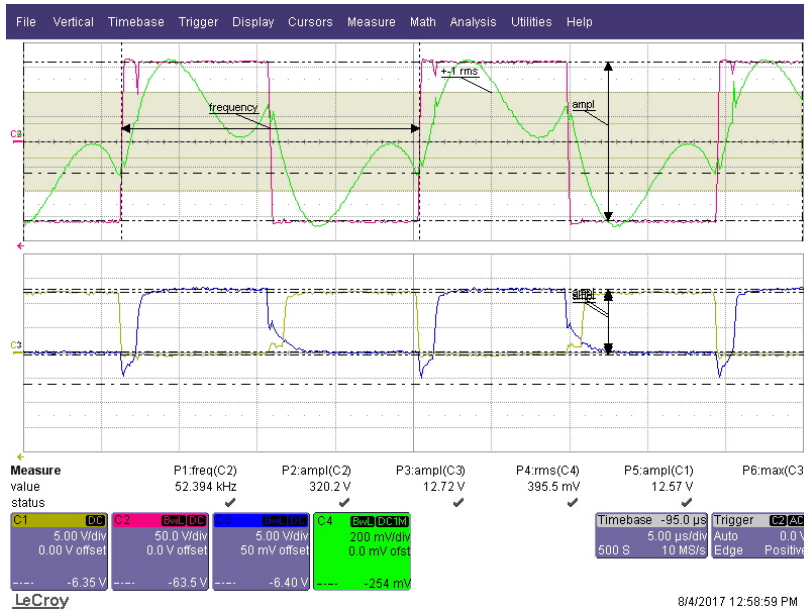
File Vertical Timebase Trigger Display Cursors Measure Math Analysis Utilities Help

C2

frequency

+-1 rms

ampl

C3

ampl

| Measure | P1:freq(C2) | P2:ampl(C2) | P3:ampl(C3) | P4:rms(C4) | P5:ampl(C1) | P6:max(C3 |
|---|---|---|---|---|---|---|
| value | 52.394 kHz | 320.2 V | 12.72 V | 395.5 mV | 12.57 V | |
| status | ✔ | ✔ | ✔ | ✔ | ✔ | |

C1 DC
5.00 V/div
0.00 V offset
---- -6.35 V

C2 BwL DC
50.0 V/div
0.0 V offset
---- -63.5 V

C3 BwL DC
5.00 V/div
50 mV offset
---- -6.40 V

C4 BwL DC1M
200 mV/div
0.0 mV ofst
---- -254 mV

Timebase -95.0 µs
5.00 µs/div
500 S 10 MS/s

Trigger C2 AC
Auto 0.0 V
Edge Positive

LeCroy

8/4/2017 12:58:59 PM